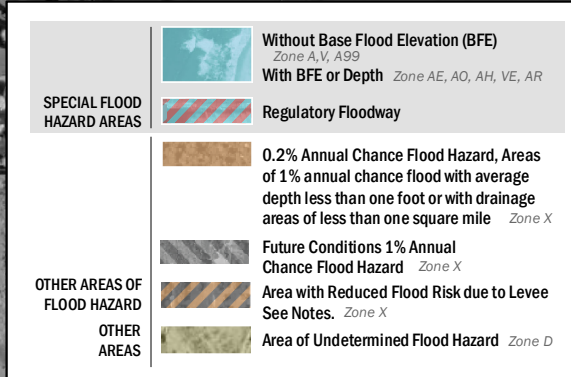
SPECIAL FLOOD HAZARD AREAS

Without Base Flood Elevation (BFE)
Zone A,V, A99
With BFE or Depth Zone AE, AO, AH, VE, AR

Regulatory Floodway

OTHER AREAS OF FLOOD HAZARD

0.2% Annual Chance Flood Hazard, Areas of 1% annual chance flood with average depth less than one foot or with drainage areas of less than one square mile Zone X

Future Conditions 1% Annual Chance Flood Hazard Zone X

Area with Reduced Flood Risk due to Levee See Notes. Zone X

OTHER AREAS

Area of Undetermined Flood Hazard Zone D